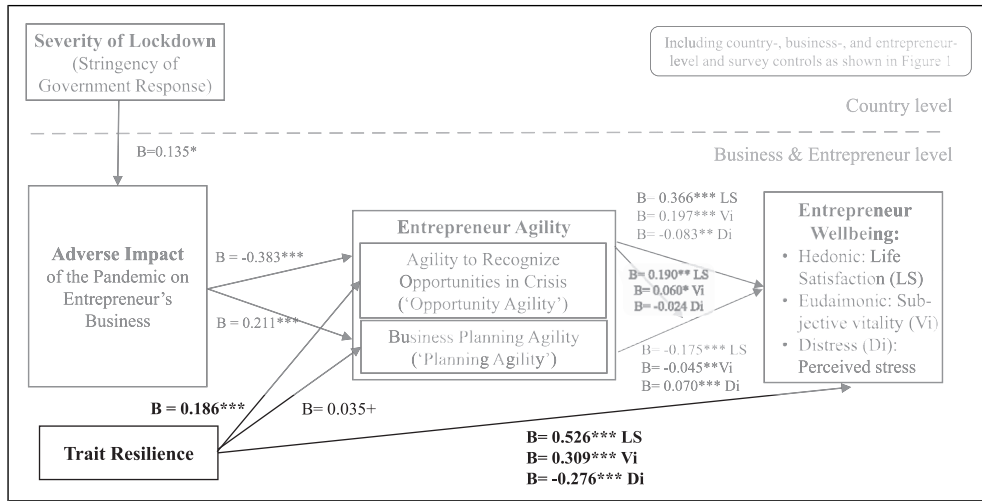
Severity of Lockdown
(Stringency of Government Response)

Including country-, business-, and entrepreneur-level and survey controls as shown in Figure 1

Country level

B=0.135*

Business & Entrepreneur level

Adverse Impact of the Pandemic on Entrepreneur's Business

B = -0.383***

B = 0.211***

Entrepreneur Agility

Agility to Recognize Opportunities in Crisis ('Opportunity Agility')

Business Planning Agility ('Planning Agility')

B= 0.366*** LS
B= 0.197*** Vi
B= -0.083** Di

B= 0.190** LS
B= 0.060* Vi
B= -0.024 Di

B= -0.175*** LS
B= -0.045**Vi
B= 0.070*** Di

Entrepreneur Wellbeing:
• Hedonic: Life Satisfaction (LS)
• Eudaimonic: Subjective vitality (Vi)
• Distress (Di): Perceived stress

B = 0.186***

B= 0.035+

Trait Resilience

B= 0.526*** LS
B= 0.309*** Vi
B= -0.276*** Di